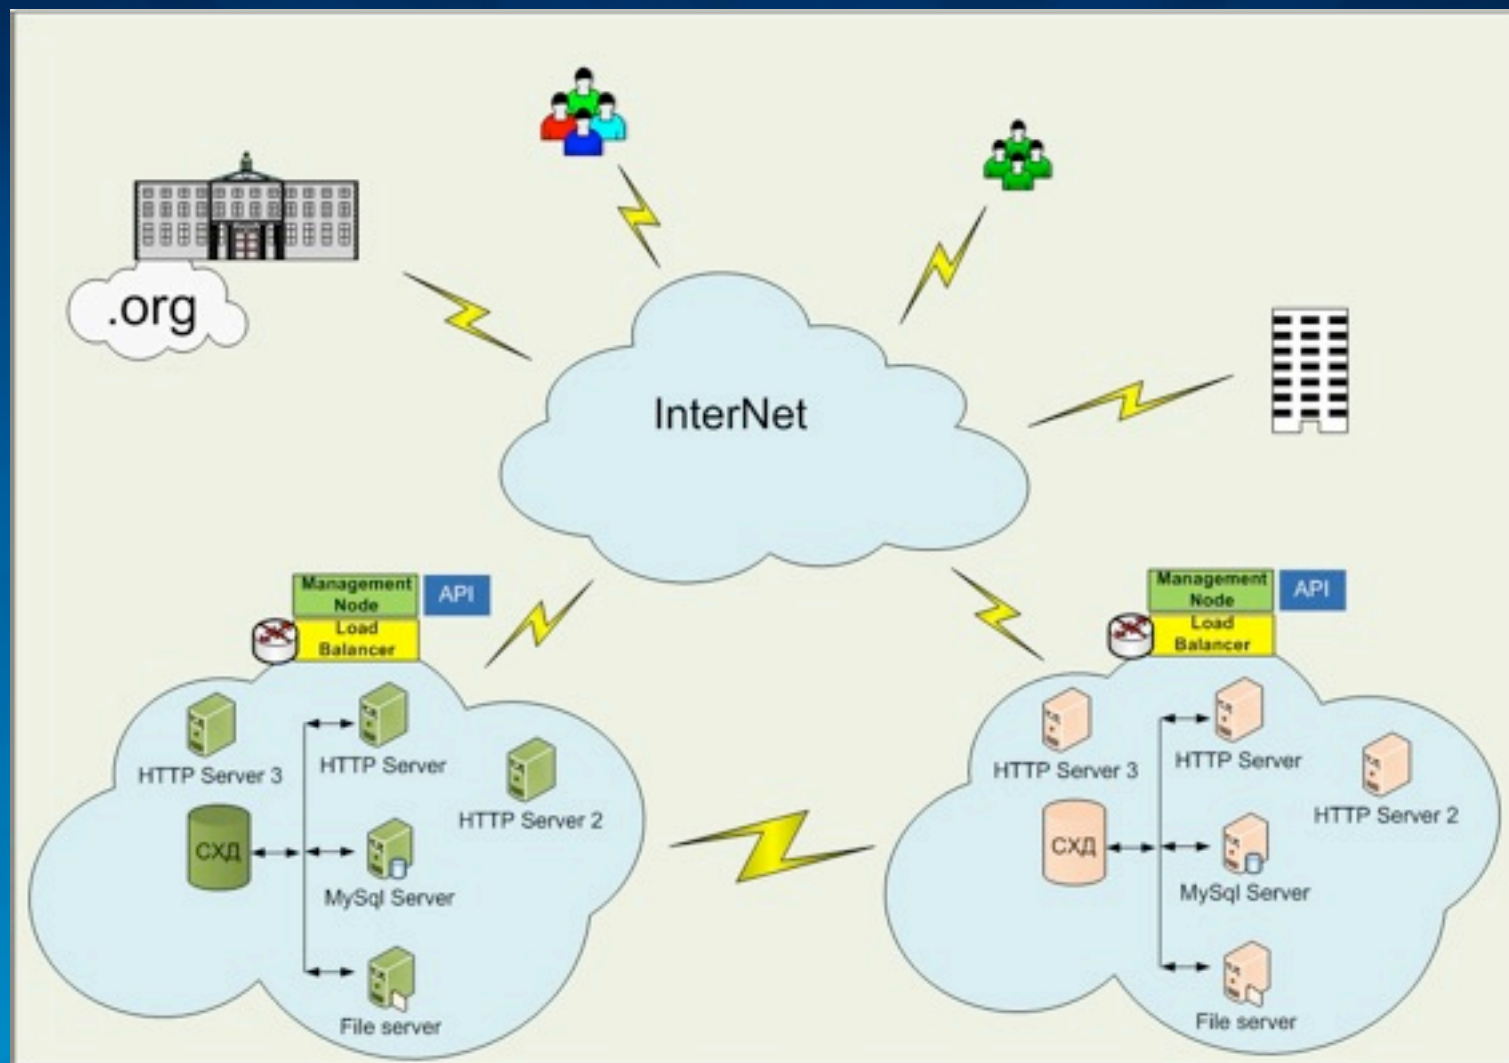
.org

InterNet

Management Node

API

Load Balancer

HTTP Server 3

HTTP Server

HTTP Server 2

СХД

MySql Server

File server

Management Node

API

Load Balancer

HTTP Server 3

HTTP Server

HTTP Server 2

СХД

MySql Server

File server